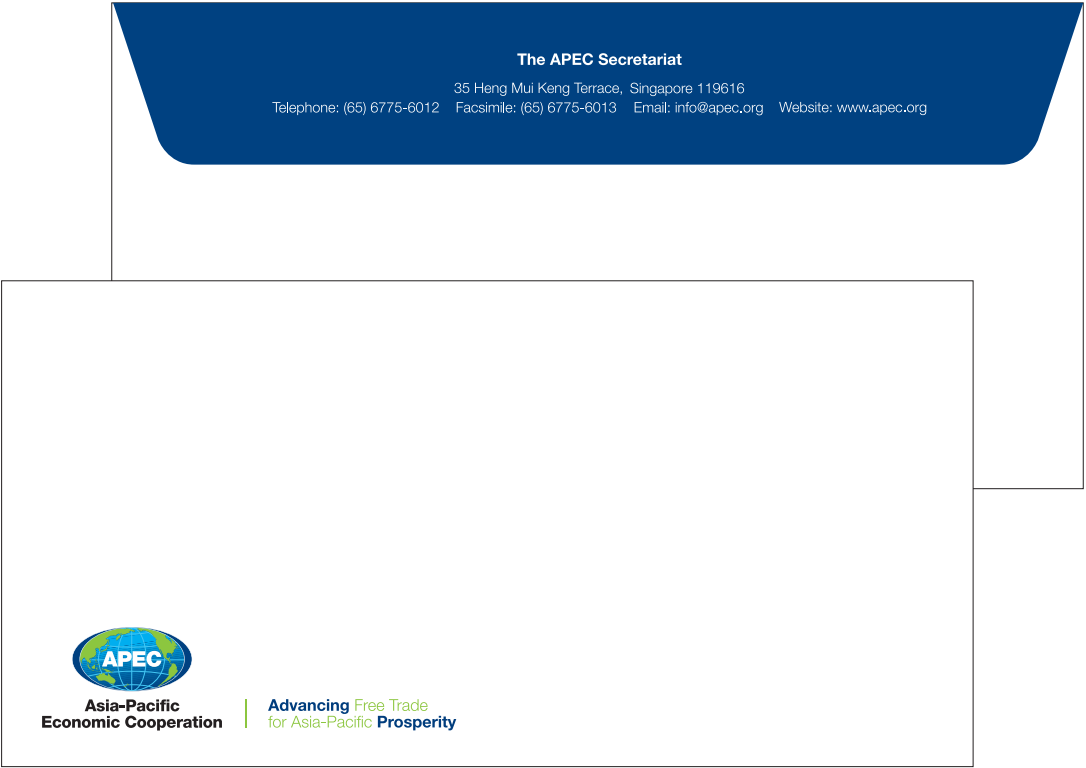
The APEC Secretariat

35 Heng Mui Keng Terrace, Singapore 119616
Telephone: (65) 6775-6012 Facsimile: (65) 6775-6013 Email: info@apec.org Website: www.apec.org

APEC

Asia-Pacific
Economic Cooperation

Advancing Free Trade
for Asia-Pacific Prosperity